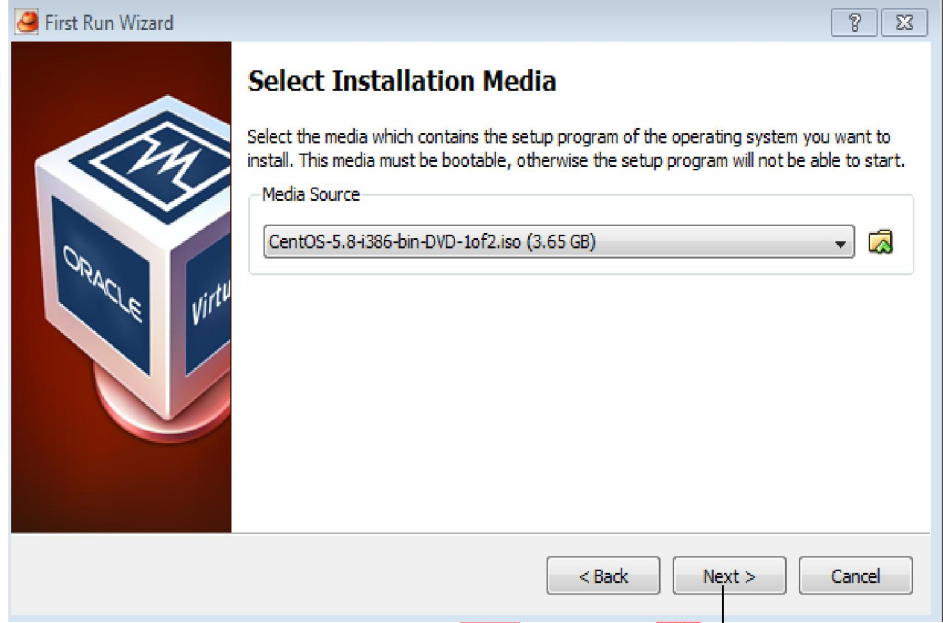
First Run Wizard

?

Select Installation Media

Select the media which contains the setup program of the operating system you want to install. This media must be bootable, otherwise the setup program will not be able to start.

Media Source

CentOS-5.8-i386-bin-DVD-1of2.iso (3.65 GB)

ORACLE

Virtu

< Back

Next >

Cancel